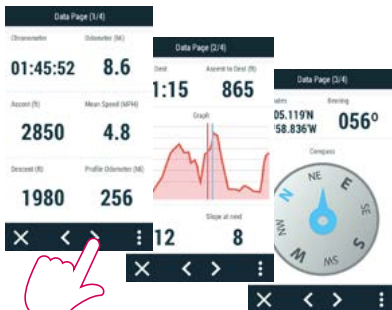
Data Page (1/4)

Chronometer
01:45:52

Odometer (Mi)
8.6

Ascent (ft)
2850

Mean Speed (MPH)
4.8

Descent (ft)
1980

Profile Odometer (Mi)
256

Data Page (2/4)

Dest
1:15

Ascent to Dest (ft)
865

Graph

Slope at next
12
8

Data Page (3/4)

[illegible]ates
05.119'N
58.836'W

Bearing
056°

Compass

N
NE
E
SE
S
SW
W
NW